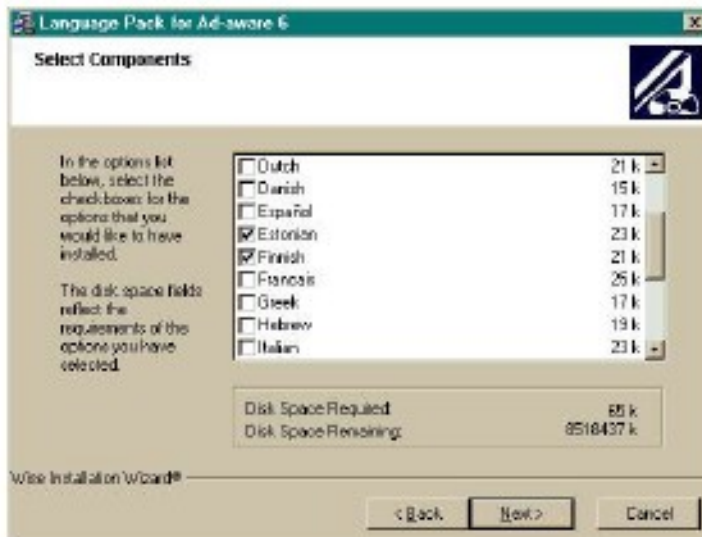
Language Pack for Ad-aware 6

Select Components

In the options list below, select the checkboxes for the options that you would like to have installed.

The disk space fields reflect the requirements of the options you have selected.

| | | |
|---|---|---|
| ☐ | Dutch | 21 k |
| ☐ | Danish | 15 k |
| ☐ | Español | 17 k |
| ☑ | Estonian | 23 k |
| ☑ | Finnish | 21 k |
| ☐ | Francais | 25 k |
| ☐ | Greek | 17 k |
| ☐ | Hebrew | 19 k |
| ☐ | Italian | 23 k |

Disk Space Required: 65 k
Disk Space Remaining: 8518437 k

Wise Installation Wizard®

< Back
Next >
Cancel